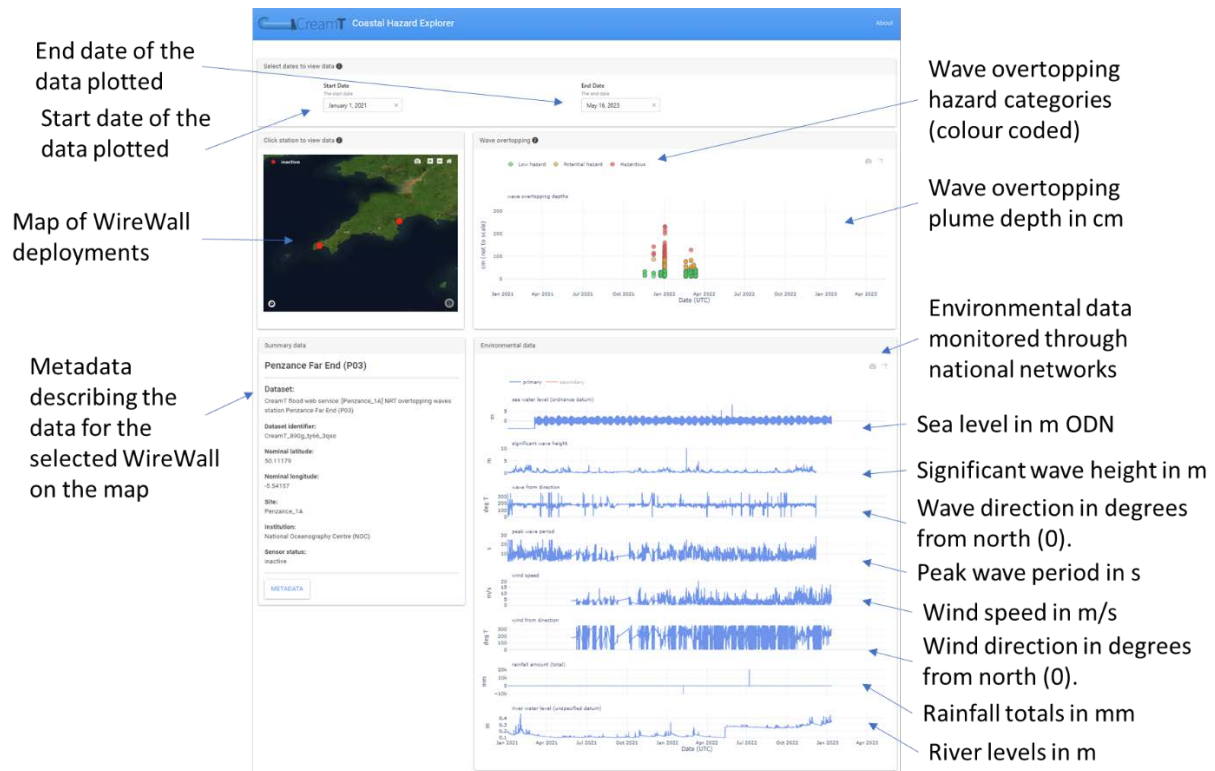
CreamT Coastal Hazard Explorer

About

End date of the data plotted

Start date of the data plotted

Select dates to view data

Start Date
The start date
January 1, 2021

End Date
The end date
May 16, 2023

Wave overtopping hazard categories (colour coded)

Click station to view data

inactive

Wave overtopping

Low hazard
Potential hazard
Hazardous

Wave overtopping plume depth in cm

wave overtopping depths

cm (not to scale)

Map of WireWall deployments

Jan 2021 Apr 2021 Jul 2021 Oct 2021 Jan 2022 Apr 2022 Jul 2022 Oct 2022 Jan 2023 Apr 2023
Date (UTC)

Environmental data monitored through national networks

Summary data

Penzance Far End (P03)

Dataset:
CreamT flood web service: [Penzance_1A] NRT overtopping waves station Penzance Far End (P03)

Dataset identifier:
CreamT_890g_ty66_3qso

Nominal latitude:
50.11179

Nominal longitude:
-5.54157

Site:
Penzance_1A

Institution:
National Oceanography Centre (NOC)

Sensor status:
inactive

METADATA

Metadata describing the data for the selected WireWall on the map

Environmental data

primary
secondary

sea water level (ordnance datum)

Sea level in m ODN

significant wave height

Significant wave height in m

wave from direction

Wave direction in degrees from north (0).

peak wave period

Peak wave period in s

wind speed

Wind speed in m/s

wind from direction

Wind direction in degrees from north (0).

rainfall amount (total)

Rainfall totals in mm

river water level (unspecified datum)

River levels in m

Jan 2021 Apr 2021 Jul 2021 Oct 2021 Jan 2022 Apr 2022 Jul 2022 Oct 2022 Jan 2023 Apr 2023
Date (UTC)